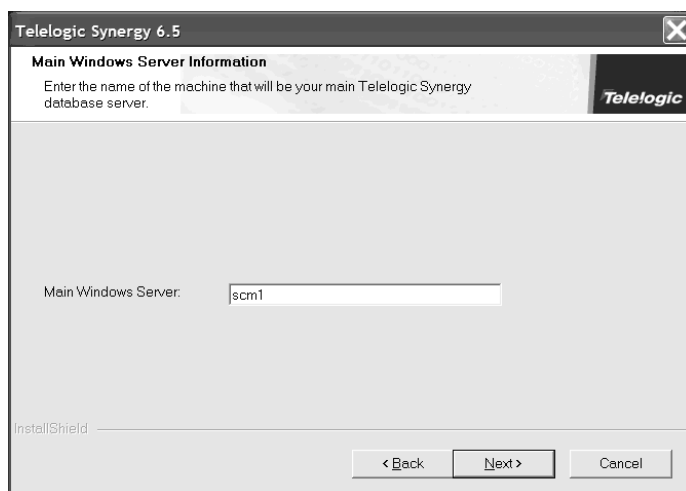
Telelogic Synergy 6.5

Main Windows Server Information

Enter the name of the machine that will be your main Telelogic Synergy database server.

Telelogic

Main Windows Server:

scm1

InstallShield

< Back

Next >

Cancel